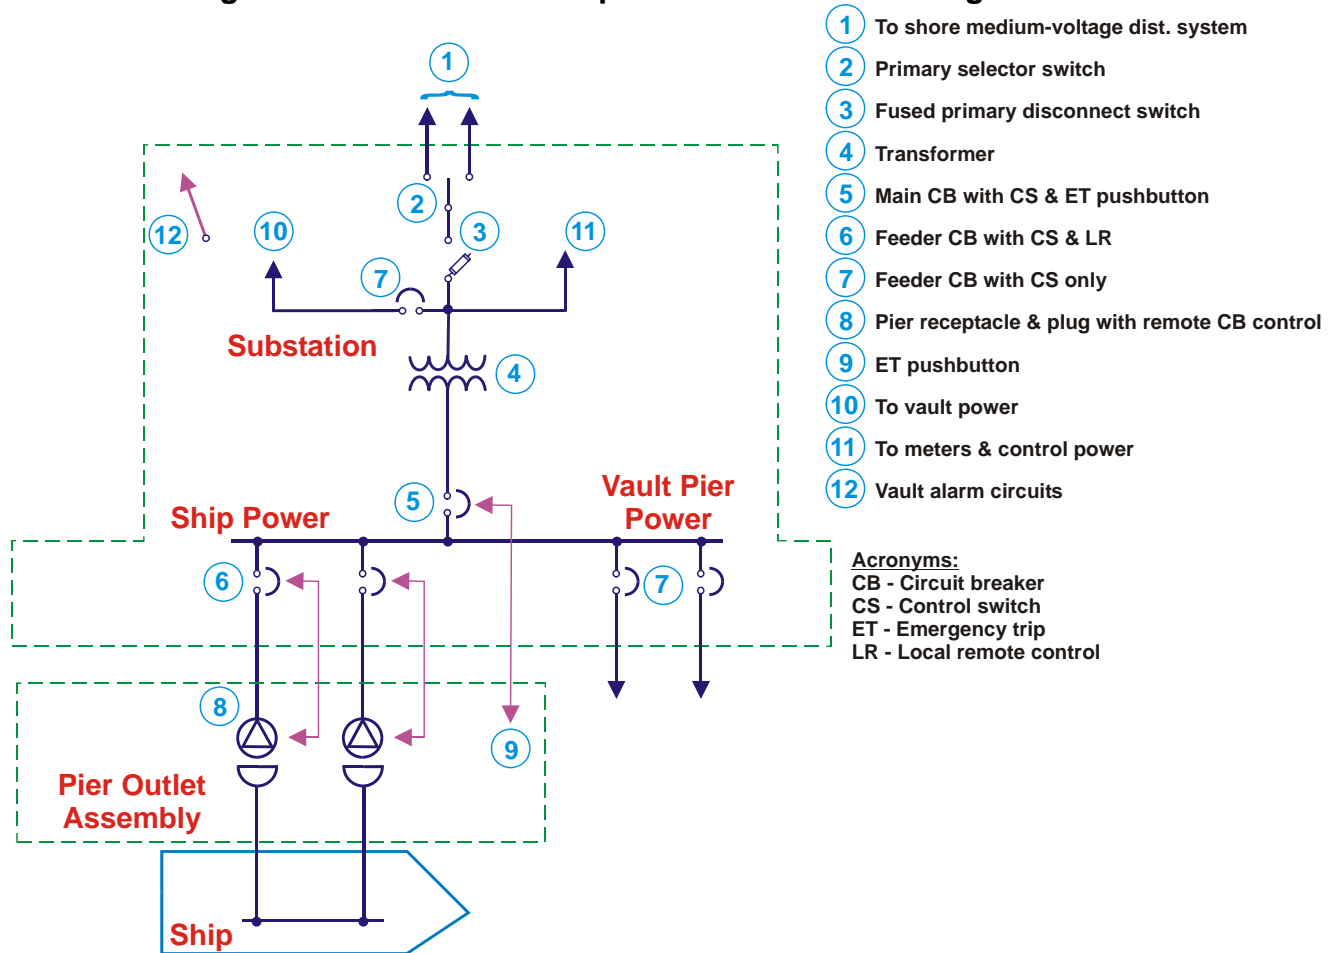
1

2

3

7

10

11

12

Substation

4

5

Ship Power

Vault Pier Power

6

7

8

9

Pier Outlet Assembly

Ship

1 To shore medium-voltage dist. system
2 Primary selector switch
3 Fused primary disconnect switch
4 Transformer
5 Main CB with CS & ET pushbutton
6 Feeder CB with CS & LR
7 Feeder CB with CS only
8 Pier receptacle & plug with remote CB control
9 ET pushbutton
10 To vault power
11 To meters & control power
12 Vault alarm circuits

Acronyms:
CB - Circuit breaker
CS - Control switch
ET - Emergency trip
LR - Local remote control